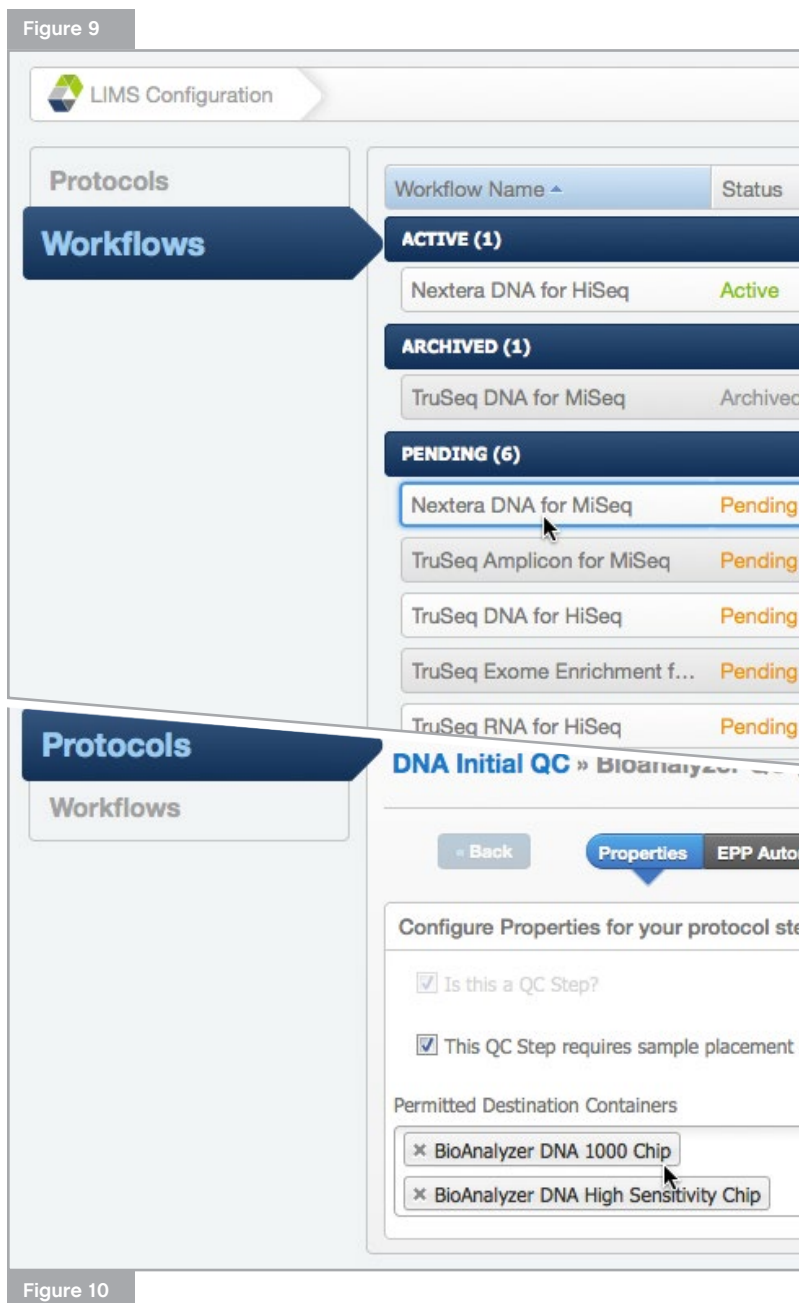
Figure 9

LIMS Configuration

Protocols

Workflows

| Workflow Name ▲ | Status |
|---|---|
| ACTIVE (1) | |
| Nextera DNA for HiSeq | Active |
| ARCHIVED (1) | |
| TruSeq DNA for MiSeq | Archived |
| PENDING (6) | |
| Nextera DNA for MiSeq | Pending |
| TruSeq Amplicon for MiSeq | Pending |
| TruSeq DNA for HiSeq | Pending |
| TruSeq Exome Enrichment f... | Pending |
| TruSeq RNA for HiSeq | Pending |

Protocols

Workflows

DNA Initial QC » Bioanalyzer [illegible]

« Back

Properties

EPP Auto

Configure Properties for your protocol ste

Is this a QC Step?

This QC Step requires sample placement

Permitted Destination Containers

× BioAnalyzer DNA 1000 Chip

× BioAnalyzer DNA High Sensitivity Chip

Figure 10